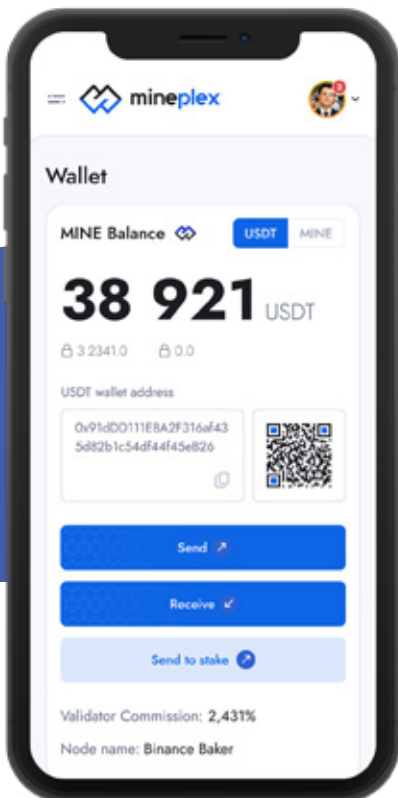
mineplex

2

Wallet

MINE Balance

USDT MINE

38 921 USDT

3 2341.0 0.0

USDT wallet address

0x91dDD111E8A2F316af435d82b1c54df44f45e826

Send

Receive

Send to stake

Validator Commission: 2,431%

Node name: Binance Baker